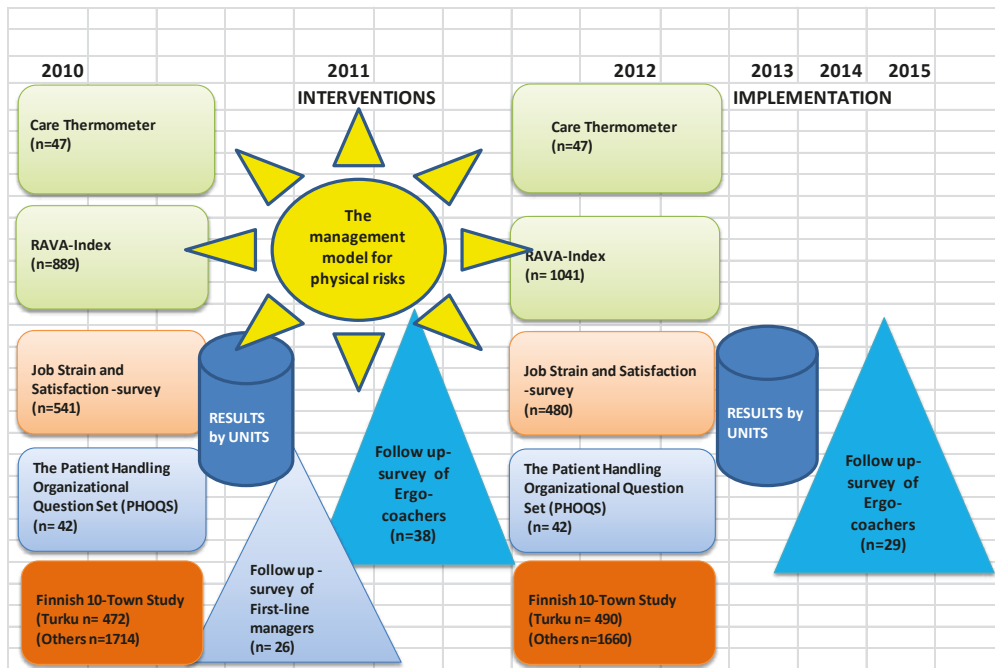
2010

2011
INTERVENTIONS

2012

2013 2014 2015
IMPLEMENTATION

Care Thermometer
(n=47)

RAVA-Index
(n=889)

Job Strain and Satisfaction -survey
(n=541)

The Patient Handling Organizational Question Set (PHOQS)
(n= 42)

Finnish 10-Town Study
(Turku n= 472)
(Others n=1714)

The management model for physical risks

RESULTS by UNITS

Follow up - survey of First-line managers
(n= 26)

Follow up-survey of Ergo-coachers
(n=38)

Care Thermometer
(n=47)

RAVA-Index
(n= 1041)

Job Strain and Satisfaction -survey
(n=480)

The Patient Handling Organizational Question Set (PHOQS)
(n= 42)

Finnish 10-Town Study
(Turku n= 490)
(Others n=1660)

RESULTS by UNITS

Follow up-survey of Ergo-coachers
(n=29)